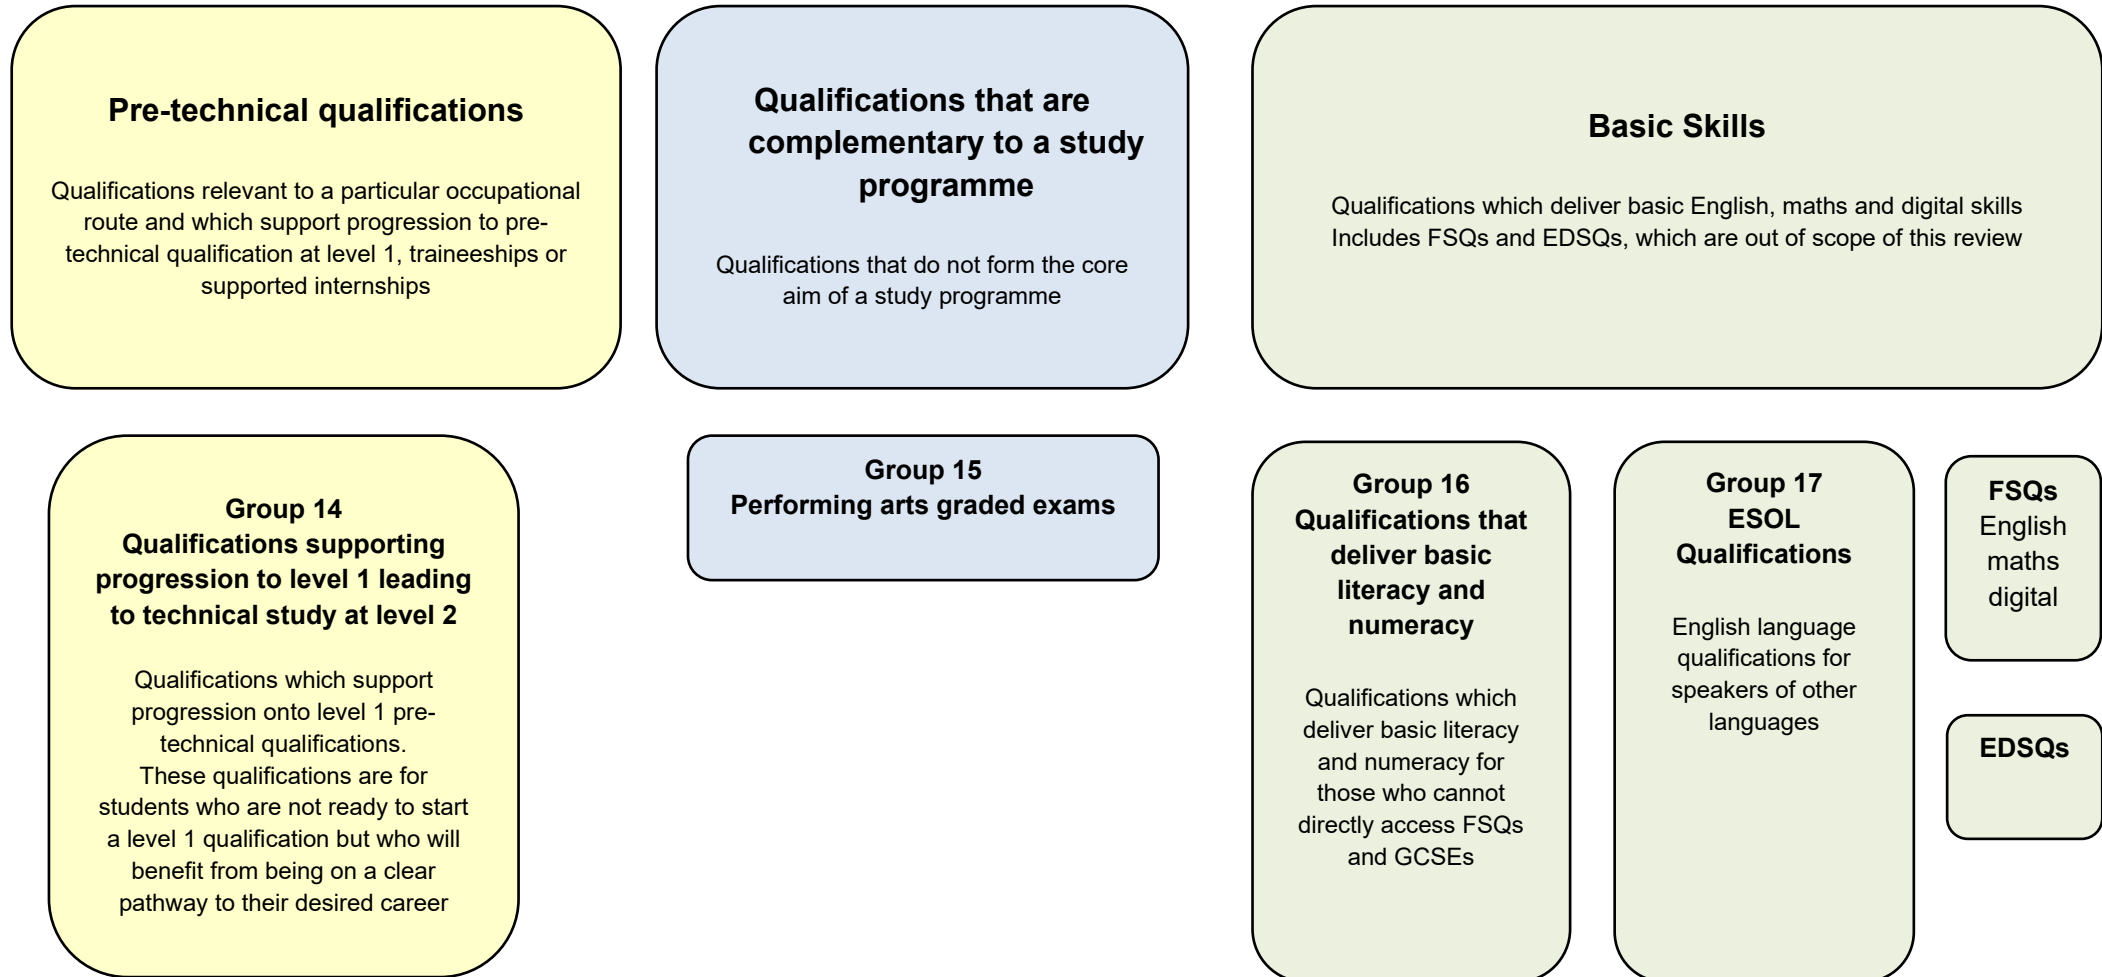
Pre-technical qualifications

Qualifications relevant to a particular occupational route and which support progression to pre-technical qualification at level 1, traineeships or supported internships

Qualifications that are complementary to a study programme

Qualifications that do not form the core aim of a study programme

Basic Skills

Qualifications which deliver basic English, maths and digital skills
Includes FSQs and EDSQs, which are out of scope of this review

Group 14
Qualifications supporting progression to level 1 leading to technical study at level 2

Qualifications which support progression onto level 1 pre-technical qualifications.
These qualifications are for students who are not ready to start a level 1 qualification but who will benefit from being on a clear pathway to their desired career

Group 15
Performing arts graded exams

Group 16
Qualifications that deliver basic literacy and numeracy

Qualifications which deliver basic literacy and numeracy for those who cannot directly access FSQs and GCSEs

Group 17
ESOL Qualifications

English language qualifications for speakers of other languages

FSQs
English
maths
digital

EDSQs